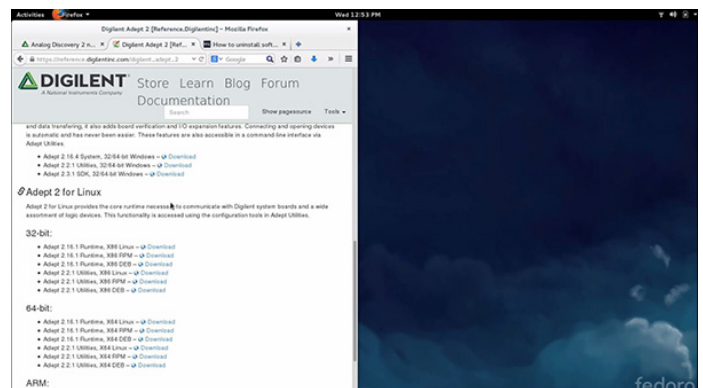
Activities Firefox ▾ Wed 12:53 PM

Digilent Adept 2 [Reference.Digilentinc] - Mozilla Firefox

Analog Discovery 2 n... ×
Digilent Adept 2 [Ref... ×
How to uninstall soft... ×
+

https://reference.digilentinc.com/digilent_adept_2
Google

DIGILENT
A National Instruments Company
Store Learn Blog Forum
Documentation
Search
Show pagesource Tools ▾

and data transfering, it also adds board verification and I/O expansion features. Connecting and opening devices is automatic and has never been easier. These features are also accessible in a command-line interface via Adept Utilities.

- Adept 2.16.4 System, 32/64-bit Windows – Download
- Adept 2.2.1 Utilities, 32/64-bit Windows – Download
- Adept 2.3.1 SDK, 32/64-bit Windows – Download

Adept 2 for Linux

Adept 2 for Linux provides the core runtime necessary to communicate with Digilent system boards and a wide assortment of logic devices. This functionality is accessed using the configuration tools in Adept Utilities.

32-bit:

- Adept 2.16.1 Runtime, X86 Linux – Download
- Adept 2.16.1 Runtime, X86 RPM – Download
- Adept 2.16.1 Runtime, X86 DEB – Download
- Adept 2.2.1 Utilities, X86 Linux – Download
- Adept 2.2.1 Utilities, X86 RPM – Download
- Adept 2.2.1 Utilities, X86 DEB – Download

64-bit:

- Adept 2.16.1 Runtime, X64 Linux – Download
- Adept 2.16.1 Runtime, X64 RPM – Download
- Adept 2.16.1 Runtime, X64 DEB – Download
- Adept 2.2.1 Utilities, X64 Linux – Download
- Adept 2.2.1 Utilities, X64 RPM – Download
- Adept 2.2.1 Utilities, X64 DEB – Download

ARM:

fedora